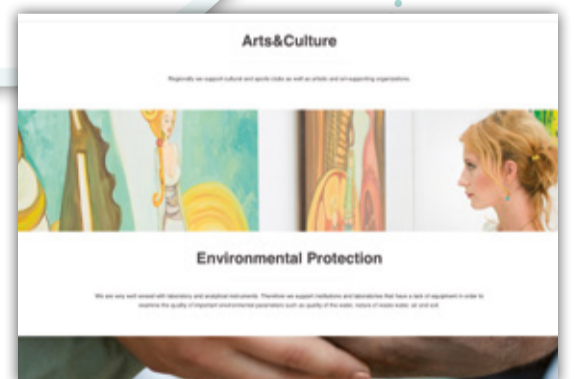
Arts&Culture

Regionally we support cultural and sports clubs as well as artistic and art-supporting organizations.

Environmental Protection

We are very well versed with laboratory and analytical instruments. Therefore we support institutions and laboratories that have a lack of equipment in order to examine the quality of important environmental parameters such as quality of the water, nature of waste water, air and soil.